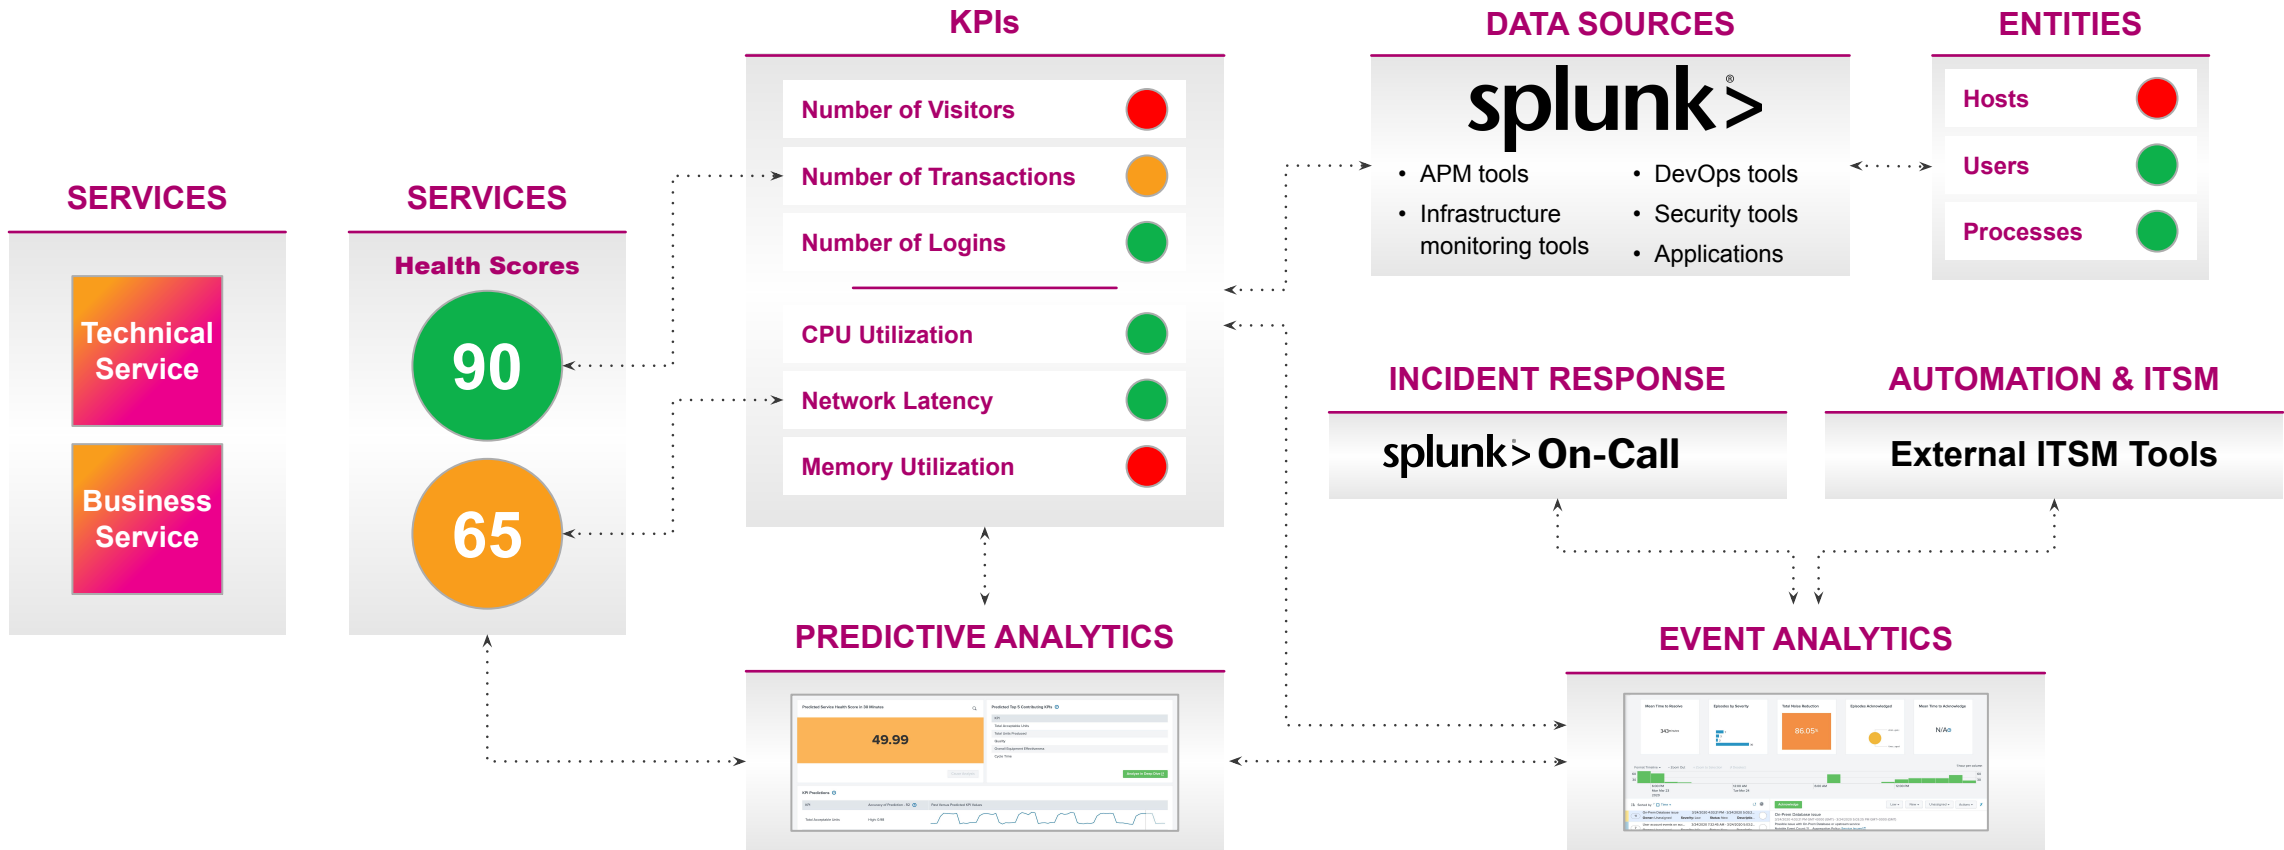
SERVICES

Technical Service

Business Service

SERVICES

Health Scores

90

65

KPIs

Number of Visitors

Number of Transactions

Number of Logins

CPU Utilization

Network Latency

Memory Utilization

DATA SOURCES

splunk>

• APM tools
• Infrastructure monitoring tools
• DevOps tools
• Security tools
• Applications

ENTITIES

Hosts

Users

Processes

INCIDENT RESPONSE

splunk> On-Call

AUTOMATION & ITSM

External ITSM Tools

PREDICTIVE ANALYTICS

49.99

EVENT ANALYTICS

86.05

N/A